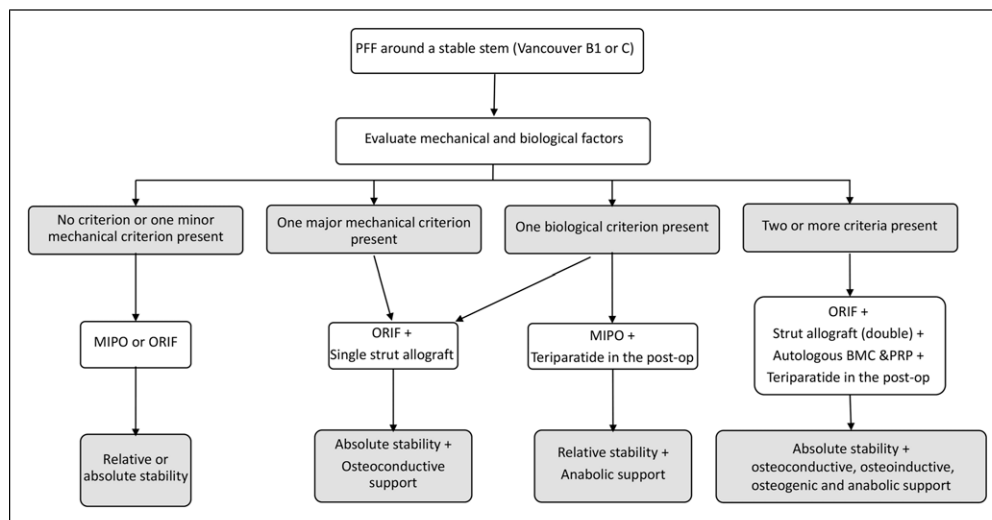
PFF around a stable stem (Vancouver B1 or C)

Evaluate mechanical and biological factors

No criterion or one minor mechanical criterion present

One major mechanical criterion present

One biological criterion present

Two or more criteria present

MIPO or ORIF

ORIF + Single strut allograft

MIPO + Teriparatide in the post-op

ORIF + Strut allograft (double) + Autologous BMC &PRP + Teriparatide in the post-op

Relative or absolute stability

Absolute stability + Osteoconductive support

Relative stability + Anabolic support

Absolute stability + osteoconductive, osteoinductive, osteogenic and anabolic support